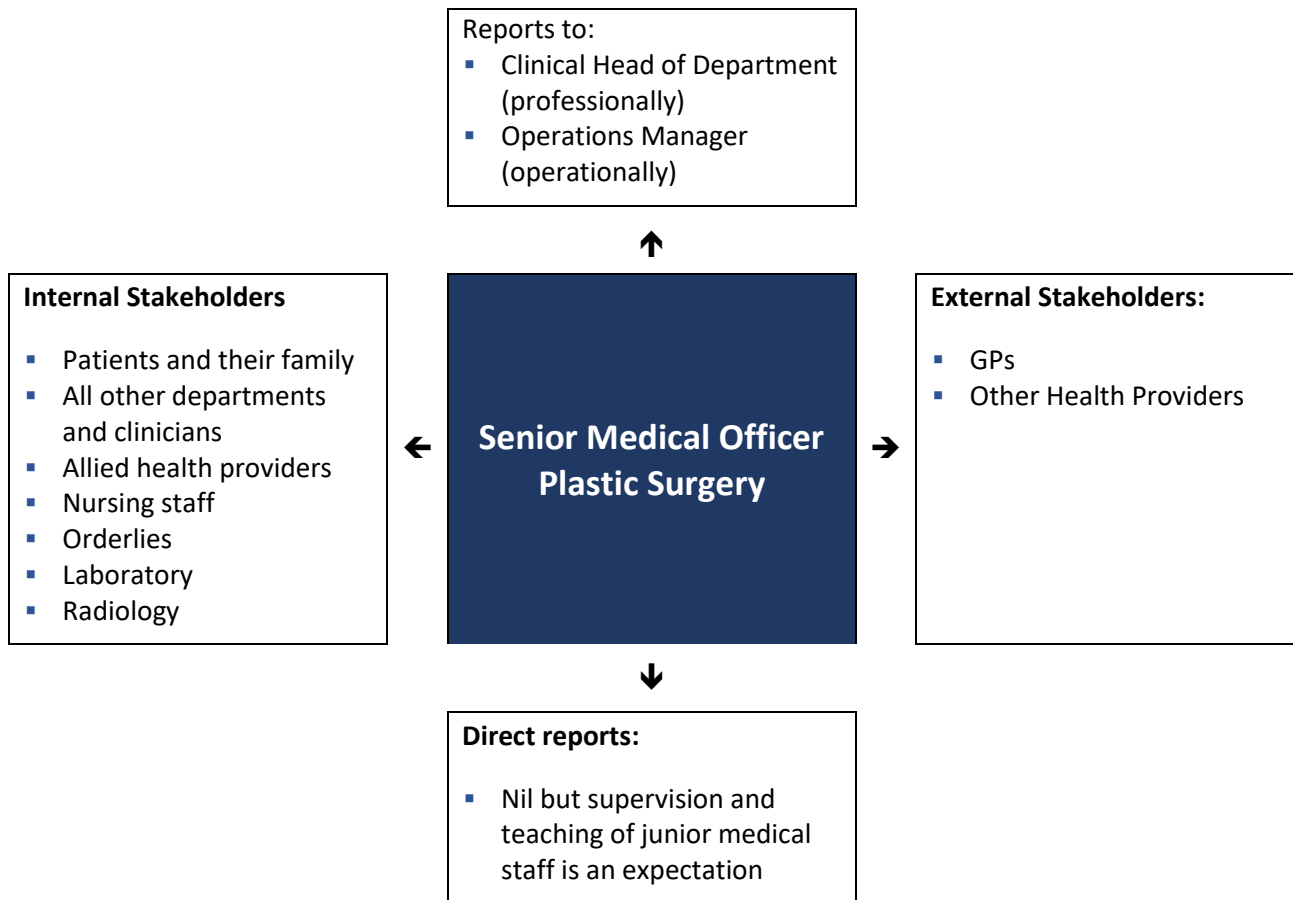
Reports to:
- Clinical Head of Department (professionally)
- Operations Manager (operationally)

Internal Stakeholders

- Patients and their family
- All other departments and clinicians
- Allied health providers
- Nursing staff
- Orderlies
- Laboratory
- Radiology

Senior Medical Officer Plastic Surgery

External Stakeholders:

- GPs
- Other Health Providers

Direct reports:

- Nil but supervision and teaching of junior medical staff is an expectation